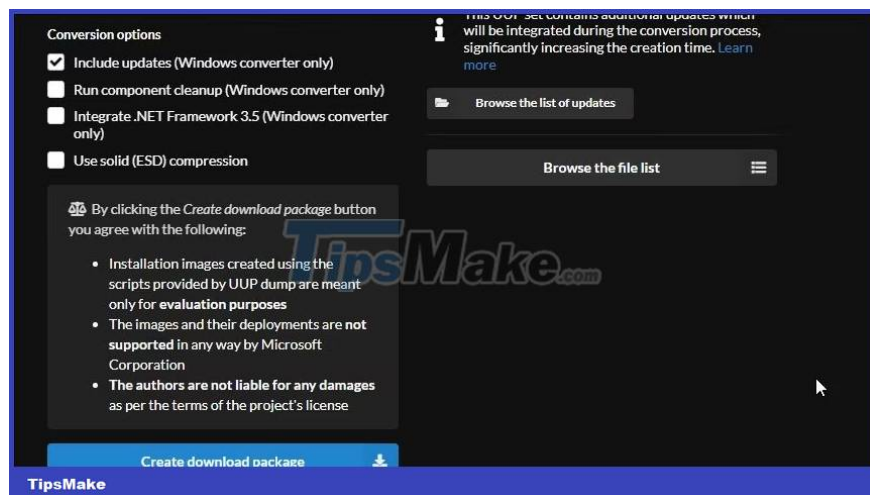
Conversion options

Include updates (Windows converter only)

Run component cleanup (Windows converter only)

Integrate .NET Framework 3.5 (Windows converter only)

Use solid (ESD) compression

By clicking the *Create download package* button you agree with the following:

- Installation images created using the scripts provided by UUP dump are meant only for **evaluation purposes**
- The images and their deployments are **not supported** in any way by Microsoft Corporation
- **The authors are not liable for any damages** as per the terms of the project's license

Create download package

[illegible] set contains additional updates which will be integrated during the conversion process, significantly increasing the creation time. Learn more

Browse the list of updates

Browse the file list

TipsMake.com

TipsMake